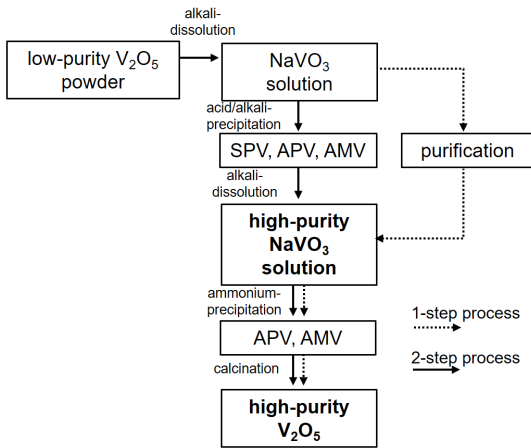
low-purity $V_2O_5$ powder

alkali-dissolution

$NaVO_3$ solution

acid/alkali-precipitation

SPV, APV, AMV

purification

alkali-dissolution

high-purity $NaVO_3$ solution

ammonium-precipitation

1-step process

APV, AMV

2-step process

calcination

high-purity $V_2O_5$